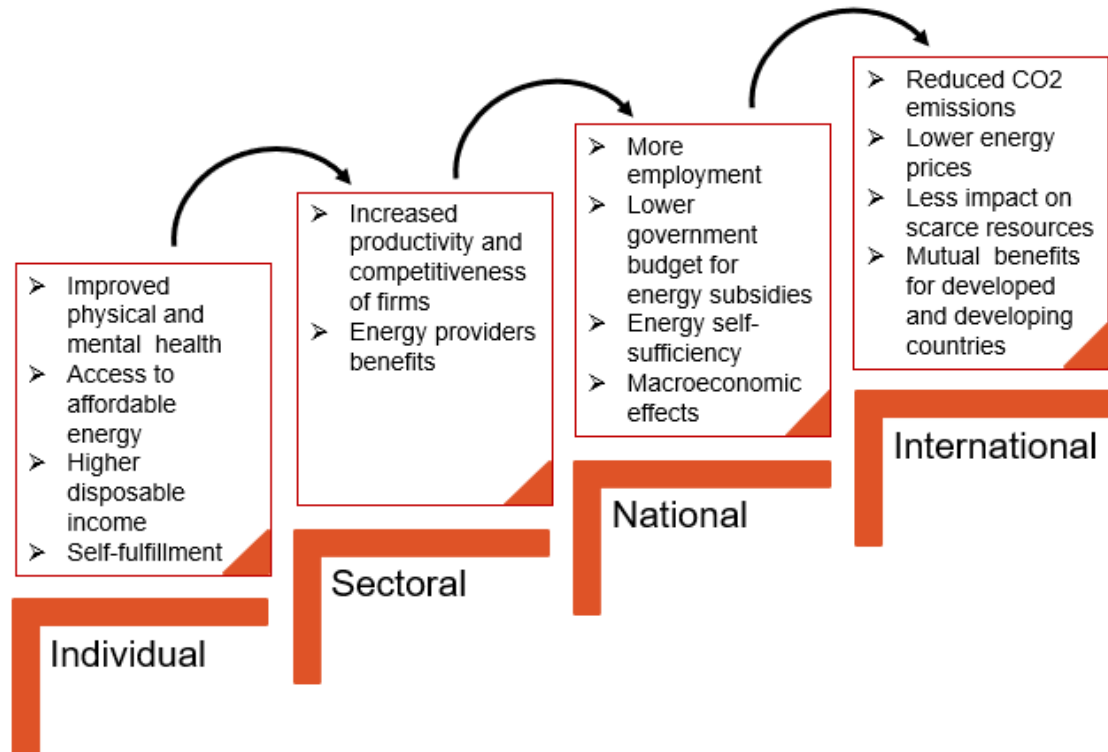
➢ Improved physical and mental health
➢ Access to affordable energy
➢ Higher disposable income
➢ Self-fulfillment

Individual

➢ Increased productivity and competitiveness of firms
➢ Energy providers benefits

Sectoral

➢ More employment
➢ Lower government budget for energy subsidies
➢ Energy self-sufficiency
➢ Macroeconomic effects

National

➢ Reduced CO2 emissions
➢ Lower energy prices
➢ Less impact on scarce resources
➢ Mutual benefits for developed and developing countries

International